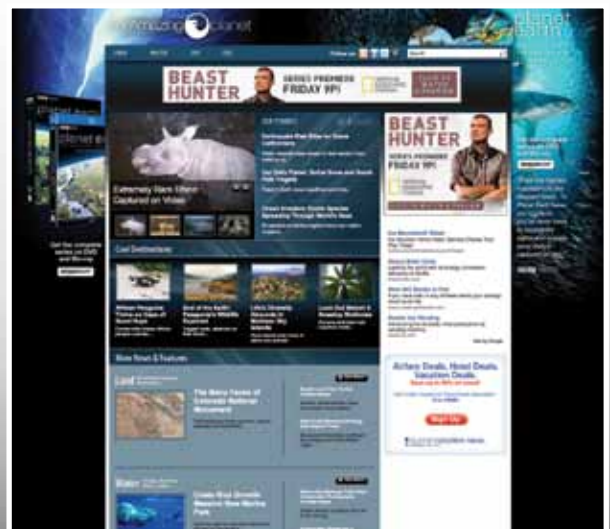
ourAmazingPlanet

planet earth

BEAST HUNTER SERIES PREMIERE FRIDAY 9P

Extremely Rare Rhino Captured on Video

Cool Destinations

BEAST HUNTER SERIES PREMIERE FRIDAY 9P

Get the complete series on DVD and Blu-ray

Land

The Many Faces of Colorado National Monument

Water

Airfare Deals, Hotel Deals, Vacation Deals.

Sign Up